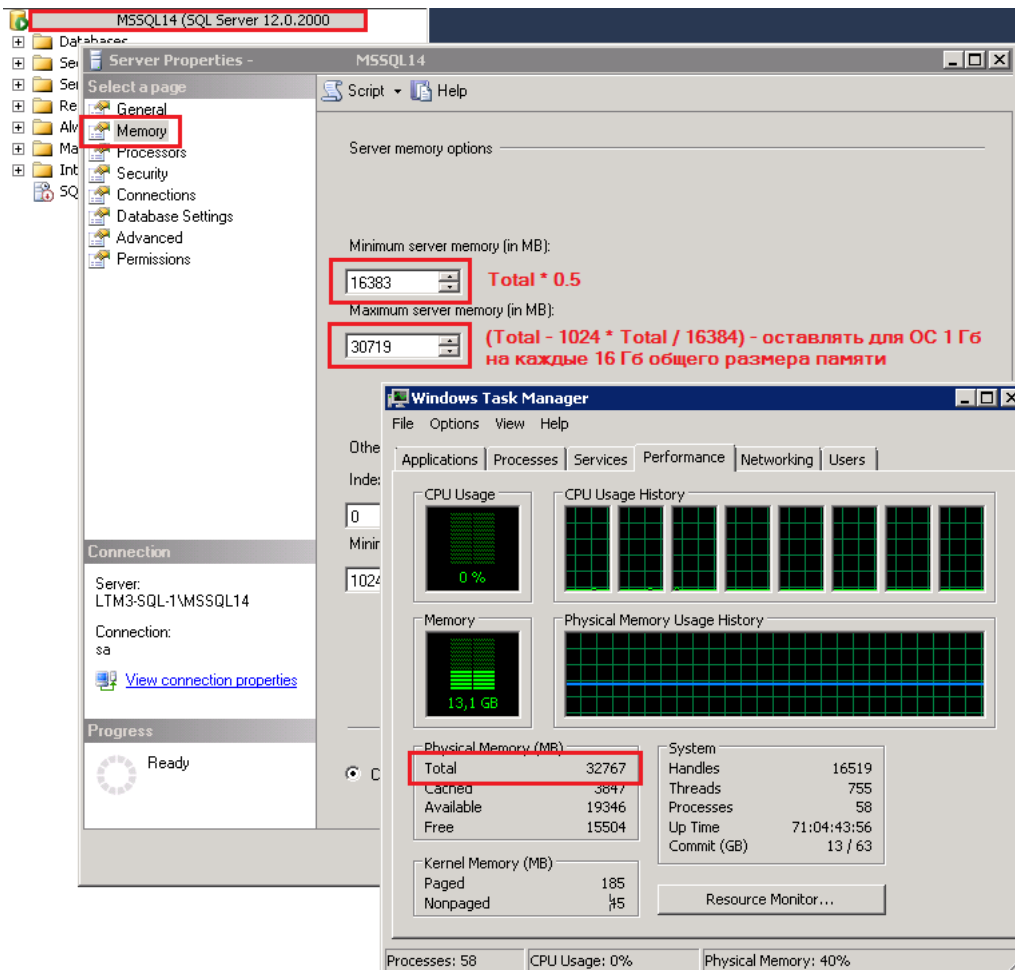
MSSQL14 (SQL Server 12.0.2000

Databases
Se
Se
Re
Alw
Ma
Int
SQ

Server Properties - MSSQL14

Select a page
General
Memory
Processors
Security
Connections
Database Settings
Advanced
Permissions

Script Help

Server memory options

Minimum server memory (in MB):
16383
Total * 0.5
Maximum server memory (in MB):
30719
(Total - 1024 * Total / 16384) - оставлять для ОС 1 Гб на каждые 16 Гб общего размера памяти

Othe
Inde
0
Minim
1024

Connection
Server:
LTM3-SQL-1\MSSQL14
Connection:
sa
View connection properties

Progress
Ready

C

Windows Task Manager
File Options View Help
Applications Processes Services Performance Networking Users

CPU Usage
0 %
CPU Usage History
Memory
13,1 GB
Physical Memory Usage History

Physical Memory (MB)
| | |
|---|---|
| Total | 32767 |
| Cached | 3847 |
| Available | 19346 |
| Free | 15504 |

System
| | |
|---|---|
| Handles | 16519 |
| Threads | 755 |
| Processes | 58 |
| Up Time | 71:04:43:56 |
| Commit (GB) | 13 / 63 |

Kernel Memory (MB)
| | |
|---|---|
| Paged | 185 |
| Nonpaged | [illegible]45 |

Resource Monitor...

Processes: 58 CPU Usage: 0% Physical Memory: 40%